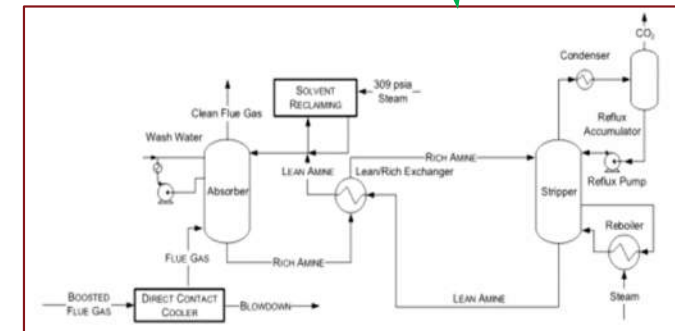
$CO_2$

Condenser

Solvent Reclaiming

309 psia Steam

Clean Flue Gas

Reflux Accumulator

Wash Water

Rich Amine

Lean Amine

Lean/Rich Exchanger

Absorber

Stripper

Reflux Pump

Reboiler

Flue Gas

Rich Amine

Lean Amine

Steam

Boosted Flue Gas

Direct Contact Cooler

Blowdown